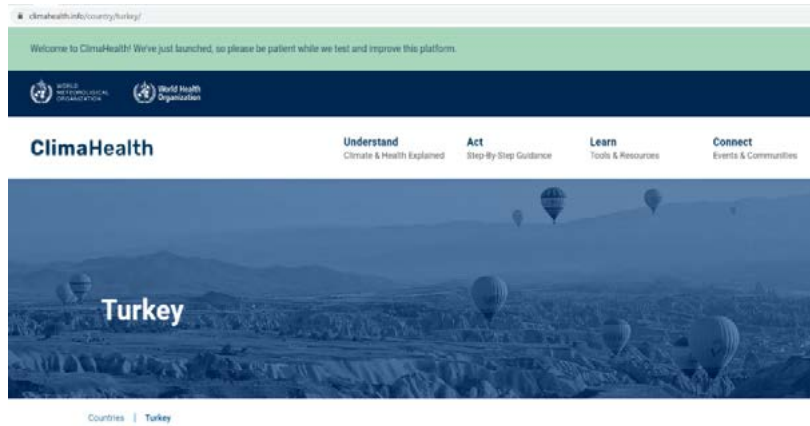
climahealth.info/country/turkey/

Welcome to ClimaHealth! We've just launched, so please be patient while we test and improve this platform.

WORLD METEOROLOGICAL ORGANIZATION

World Health Organization

ClimaHealth

Understand
Climate & Health Explained

Act
Step-By-Step Guidance

Learn
Tools & Resources

Connect
Events & Communities

Turkey

Countries | Turkey